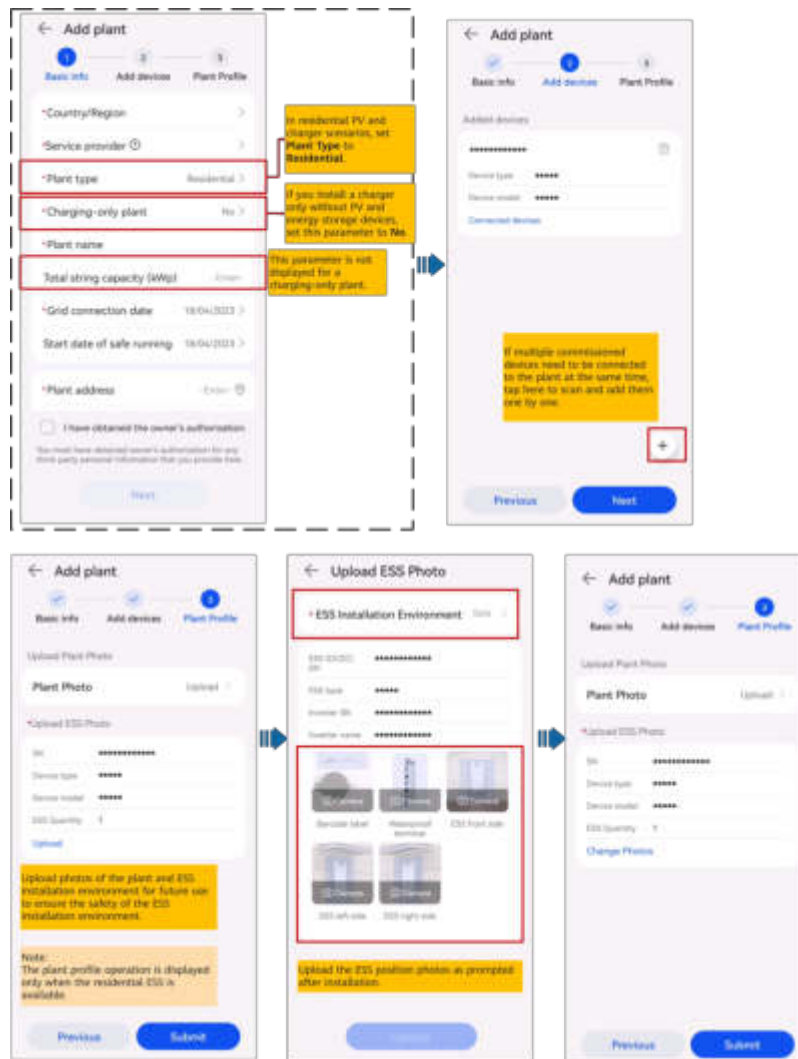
← Add plant

1 Basic info  2 Add devices  3 Plant Profile

*Country/Region

*Service provider

*Plant type  Residential

*Charging-only plant  No

*Plant name

Total string capacity (kWp)  Enter

*Grid connection date  18/04/2023

Start date of safe running  18/04/2023

*Plant address  Enter

I have obtained the owner's authorization

You must have obtained owner's authorization for any third-party personal information that you provide here.

Next

In residential PV and charger scenarios, set **Plant Type** to **Residential**.

If you install a charger only without PV and energy storage devices, set this parameter to **No**.

This parameter is not displayed for a charging-only plant.

← Add plant

Basic info  2 Add devices  3 Plant Profile

Added devices

*************

Device type  *****

Device model  *****

Connected devices

If multiple commissioned devices need to be connected to the plant at the same time, tap here to scan and add them one by one.

+

Previous  Next

← Add plant

Basic info  Add devices  3 Plant Profile

Upload Plant Photo

Plant Photo  Upload

*Upload ESS Photo

SN  *************

Device type  *****

Device model  *****

ESS Quantity  1

Upload

Upload photos of the plant and ESS installation environment for future use to ensure the safety of the ESS installation environment.

Note:
The plant profile operation is displayed only when the residential ESS is available.

Previous  Submit

← Upload ESS Photo

* ESS Installation Environment  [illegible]

ESS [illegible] SN  *************

ESS type  *****

Inverter SN  *************

Inverter name  *************

Camera  Camera  Camera

Barcode label  Waterproof terminal  ESS front side

Camera  Camera

ESS left side  ESS right side

Upload the ESS position photos as prompted after installation.

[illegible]

← Add plant

Basic info  Add devices  3 Plant Profile

Upload Plant Photo

Plant Photo  Upload

*Upload ESS Photo

SN  *************

Device type  *****

Device model  *****

ESS Quantity  1

Change Photos

Previous  Submit